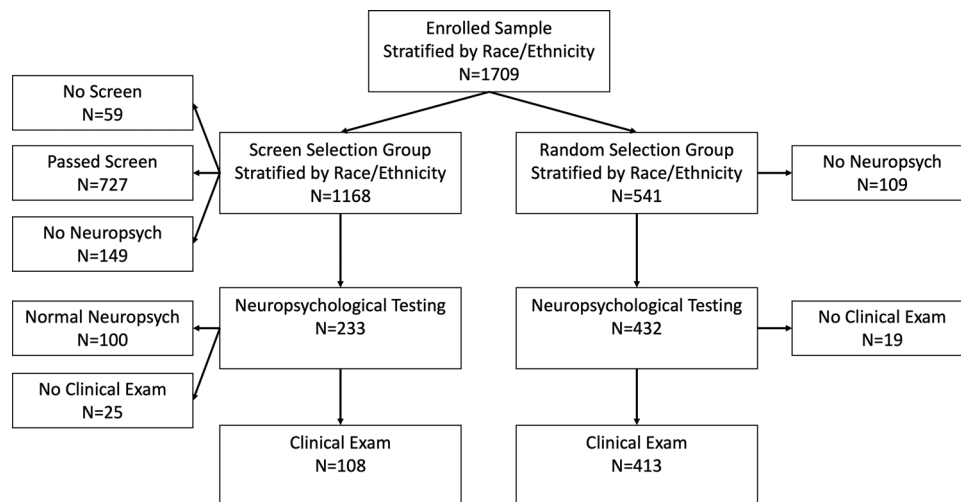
Enrolled Sample
Stratified by Race/Ethnicity
N=1709

No Screen
N=59

Passed Screen
N=727

No Neuropsych
N=149

Screen Selection Group
Stratified by Race/Ethnicity
N=1168

Random Selection Group
Stratified by Race/Ethnicity
N=541

No Neuropsych
N=109

Normal Neuropsych
N=100

No Clinical Exam
N=25

Neuropsychological Testing
N=233

Neuropsychological Testing
N=432

No Clinical Exam
N=19

Clinical Exam
N=108

Clinical Exam
N=413